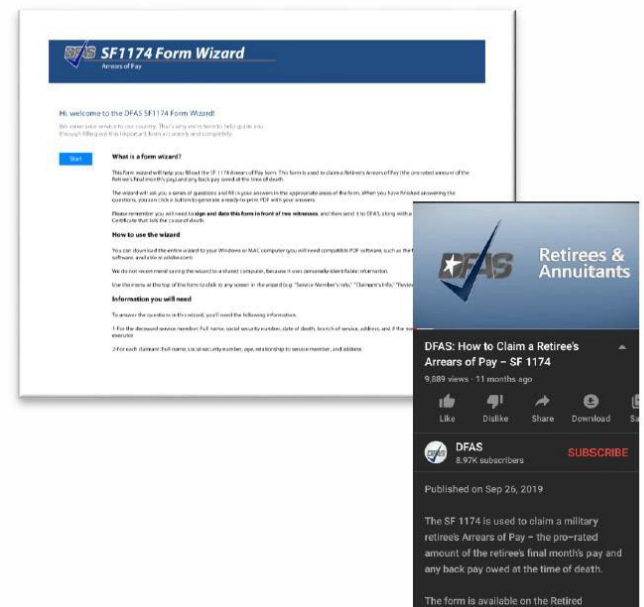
DFAS SF1174 Form Wizard
Arrears of Pay

Hi, welcome to the DFAS SF1174 Form Wizard!

We value your service to our country. That's why we're here to help guide you through filling out this important form accurately and completely.

Start

What is a form wizard?

This form wizard will help you fill out the SF 1174 Arrears of Pay form. This form is used to claim a Retiree's Arrears of Pay (the pro-rated amount of the Retiree's final month's pay) and any back pay owed at the time of death.

The wizard will ask you a series of questions and fill in your answers in the appropriate areas of the form. When you have finished answering the questions, you can click a button to generate a ready-to-print PDF with your answers.

Please remember you will need to sign and date this form in front of two witnesses, and then send it to DFAS, along with a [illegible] Certificate that lists the cause of death.

How to use the wizard

You can download the entire wizard to your Windows or MAC computer (you will need compatible PDF software, such as the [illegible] software, and a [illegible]).

We do not recommend saving the wizard to a shared computer, because it uses personally identifiable information.

Use the menu at the top of the form to click to any screen in the wizard (e.g. "Service Member's Info," "Claimant's Info," "Review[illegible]

Information you will need

To answer the questions in this wizard, you'll need the following information:

1-For the deceased service member: Full name, social security number, date of death, branch of service, address, and if the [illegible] executor

2-For each claimant: Full name, social security number, age, relationship to service member, and address.

DFAS Retirees & Annuitants

DFAS: How to Claim a Retiree's Arrears of Pay – SF 1174
9,889 views · 11 months ago

Like Dislike Share Download Sa

DFAS
8.97K subscribers
SUBSCRIBE

Published on Sep 26, 2019

The SF 1174 is used to claim a military retiree's Arrears of Pay – the pro-rated amount of the retiree's final month's pay and any back pay owed at the time of death.

The form is available on the Retired